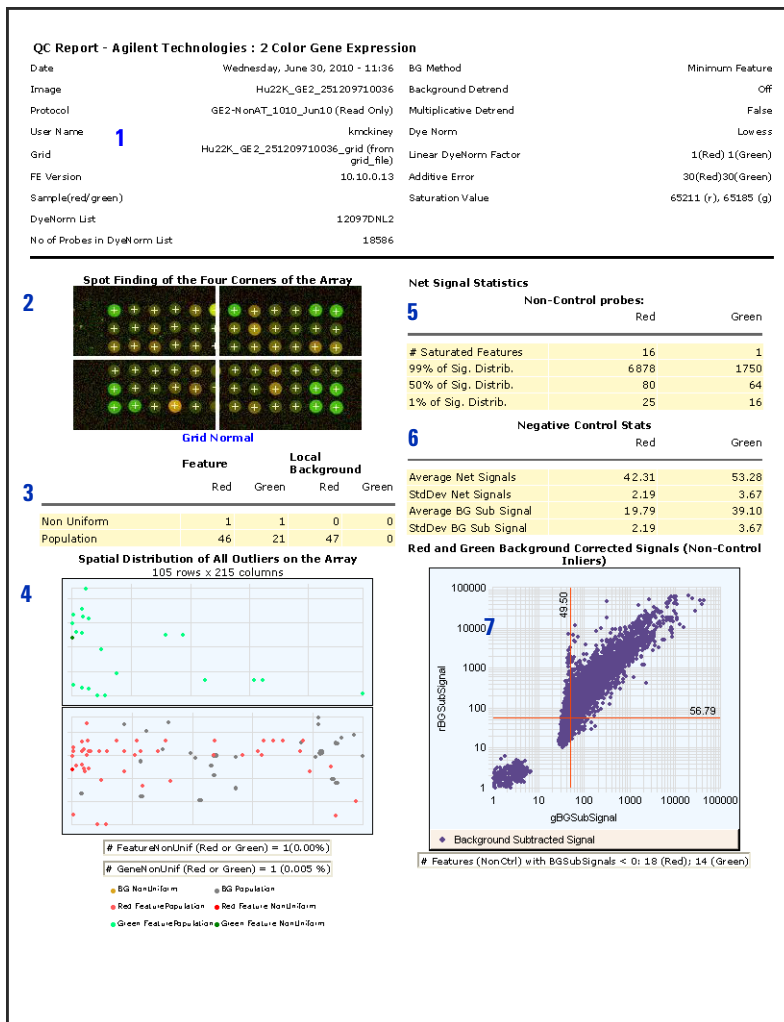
QC Report - Agilent Technologies : 2 Color Gene Expression

| | |
|---|---|
| Date | Wednesday, June 30, 2010 - 11:36 |
| Image | Hu22K_GE2_251209710036 |
| Protocol | GE2-NonAT_1010_Jun10 (Read Only) |
| User Name | kmckiney |
| Grid | Hu22K_GE2_251209710036_grid (from grid_file) |
| FE Version | 10.10.0.13 |
| Sample(red/green) | |
| DyeNorm List | 12097DNL2 |
| No of Probes in DyeNorm List | 18586 |

| | |
|---|---|
| BG Method | Minimum Feature |
| Background Detrend | Off |
| Multiplicative Detrend | False |
| Dye Norm | Lowess |
| Linear DyeNorm Factor | 1(Red) 1(Green) |
| Additive Error | 30(Red)30(Green) |
| Saturation Value | 65211 (r), 65185 (g) |

1

2

Spot Finding of the Four Corners of the Array

Grid Normal

3

| | Feature Red | Feature Green | Local Background Red | Local Background Green |
|---|---|---|---|---|
| Non Uniform | 1 | 1 | 0 | 0 |
| Population | 46 | 21 | 47 | 0 |

4

Spatial Distribution of All Outliers on the Array
105 rows x 215 columns

# FeatureNonUnif (Red or Green) = 1(0.00%)
# GeneNonUnif (Red or Green) = 1 (0.005 %)

BG NonUniform
BG Population
Red FeaturePopulation
Red Feature NonUniform
Green FeaturePopulation
Green Feature NonUniform

Net Signal Statistics

5

Non-Control probes:

| | Red | Green |
|---|---|---|
| # Saturated Features | 16 | 1 |
| 99% of Sig. Distrib. | 6878 | 1750 |
| 50% of Sig. Distrib. | 80 | 64 |
| 1% of Sig. Distrib. | 25 | 16 |

6

Negative Control Stats

| | Red | Green |
|---|---|---|
| Average Net Signals | 42.31 | 53.28 |
| StdDev Net Signals | 2.19 | 3.67 |
| Average BG Sub Signal | 19.79 | 39.10 |
| StdDev BG Sub Signal | 2.19 | 3.67 |

Red and Green Background Corrected Signals (Non-Control Inliers)

7

100000
10000
1000
100
10
1
1 10 100 1000 10000 100000
49.50
56.79
rBGSubSignal
gBGSubSignal

Background Subtracted Signal

# Features (NonCtrl) with BGSubSignals < 0: 18 (Red); 14 (Green)